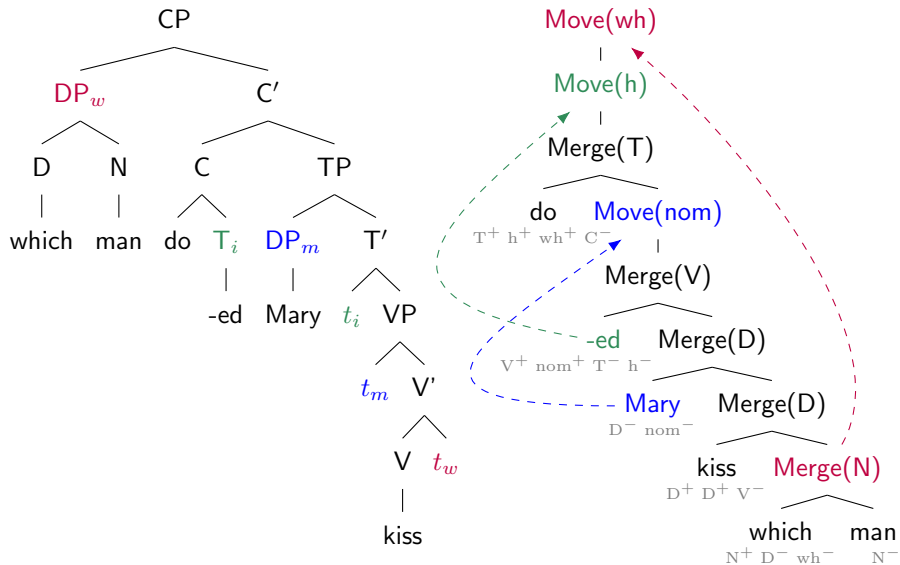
CP

$DP_w$ C′

D N C TP

which man do $T_i$ $DP_m$ T′

-ed Mary $t_i$ VP

$t_m$ V'

V $t_w$

kiss

Move(wh)

Move(h)

Merge(T)

do Move(nom)
$T^+$ $h^+$ $wh^+$ $C^-$

Merge(V)

-ed Merge(D)
$V^+$ $nom^+$ $T^-$ $h^-$

Mary Merge(D)
$D^-$ $nom^-$

kiss Merge(N)
$D^+$ $D^+$ $V^-$

which man
$N^+$ $D^-$ $wh^-$ $N^-$